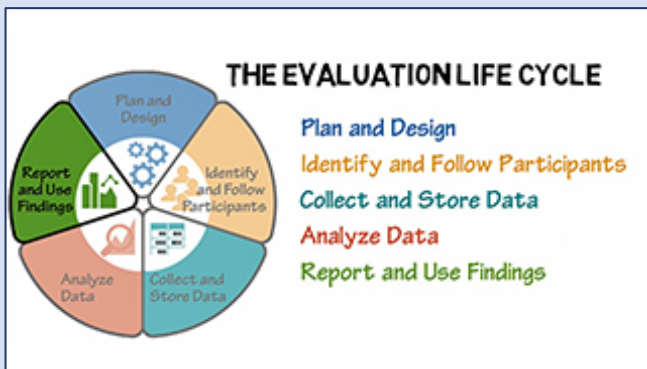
Plan and Design

Identify and Follow Participants

Collect and Store Data

Analyze Data

Report and Use Findings

THE EVALUATION LIFE CYCLE

Plan and Design
Identify and Follow Participants
Collect and Store Data
Analyze Data
Report and Use Findings